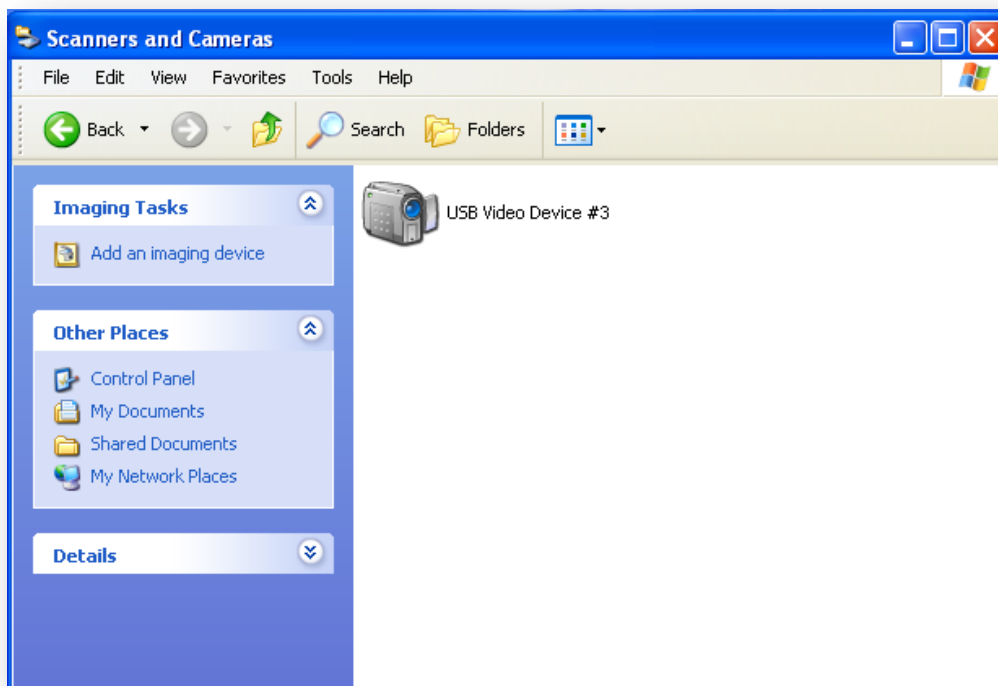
Scanners and Cameras

File Edit View Favorites Tools Help

Back Search Folders

Imaging Tasks

Add an imaging device

Other Places

Control Panel
My Documents
Shared Documents
My Network Places

Details

USB Video Device #3